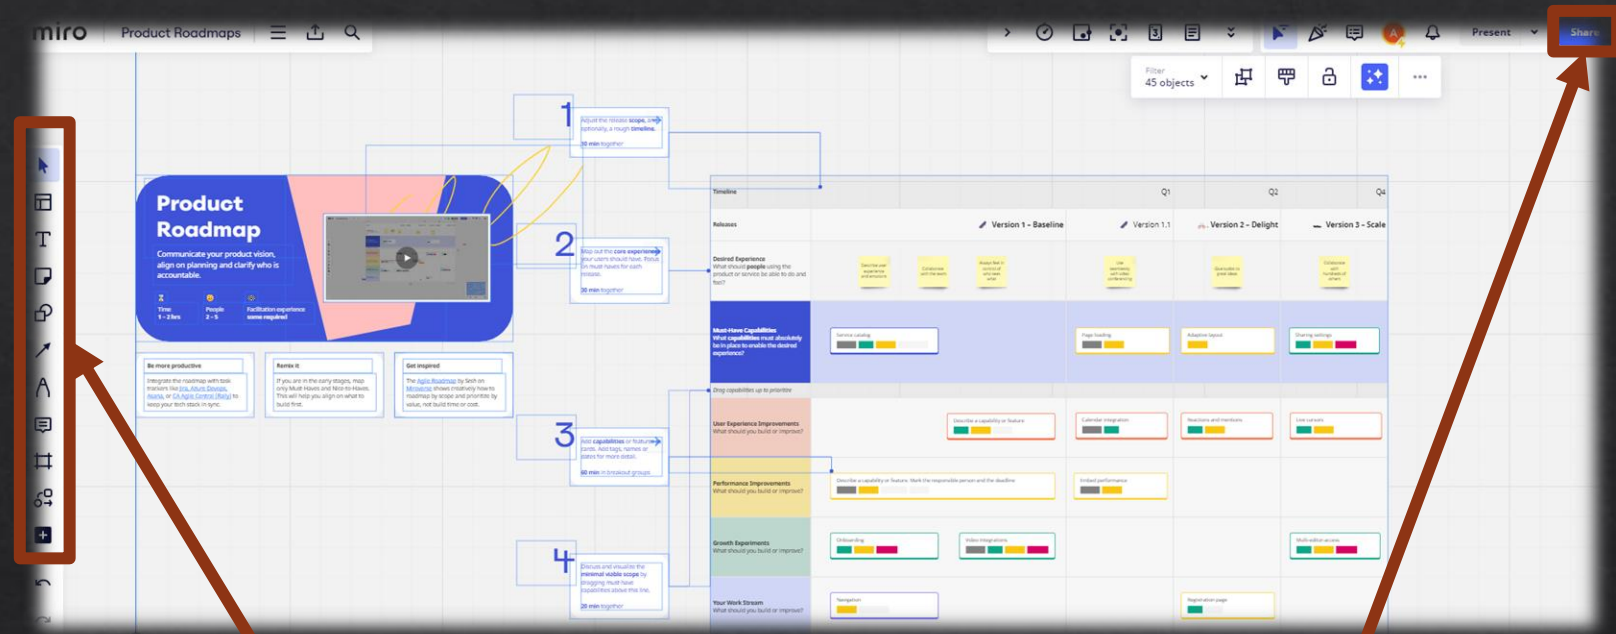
miro Product Roadmaps

Present Share

Filter
45 objects

Product Roadmap

Communicate your product vision, align on planning and clarify who is accountable.

Time 1 - 2 hrs
People 2 - 5
Facilitation experience some required

Be more productive

Remix it

Get inspired

1

2

3

4

Timeline

Q1

Q2

Q4

Releases

Version 1 - Baseline

Version 1.1

Version 2 - Delight

Version 3 - Scale

Desired Experience

Must-Have Capabilities

User Experience Improvements

Performance Improvements

Growth Experiments

Your Work Stream